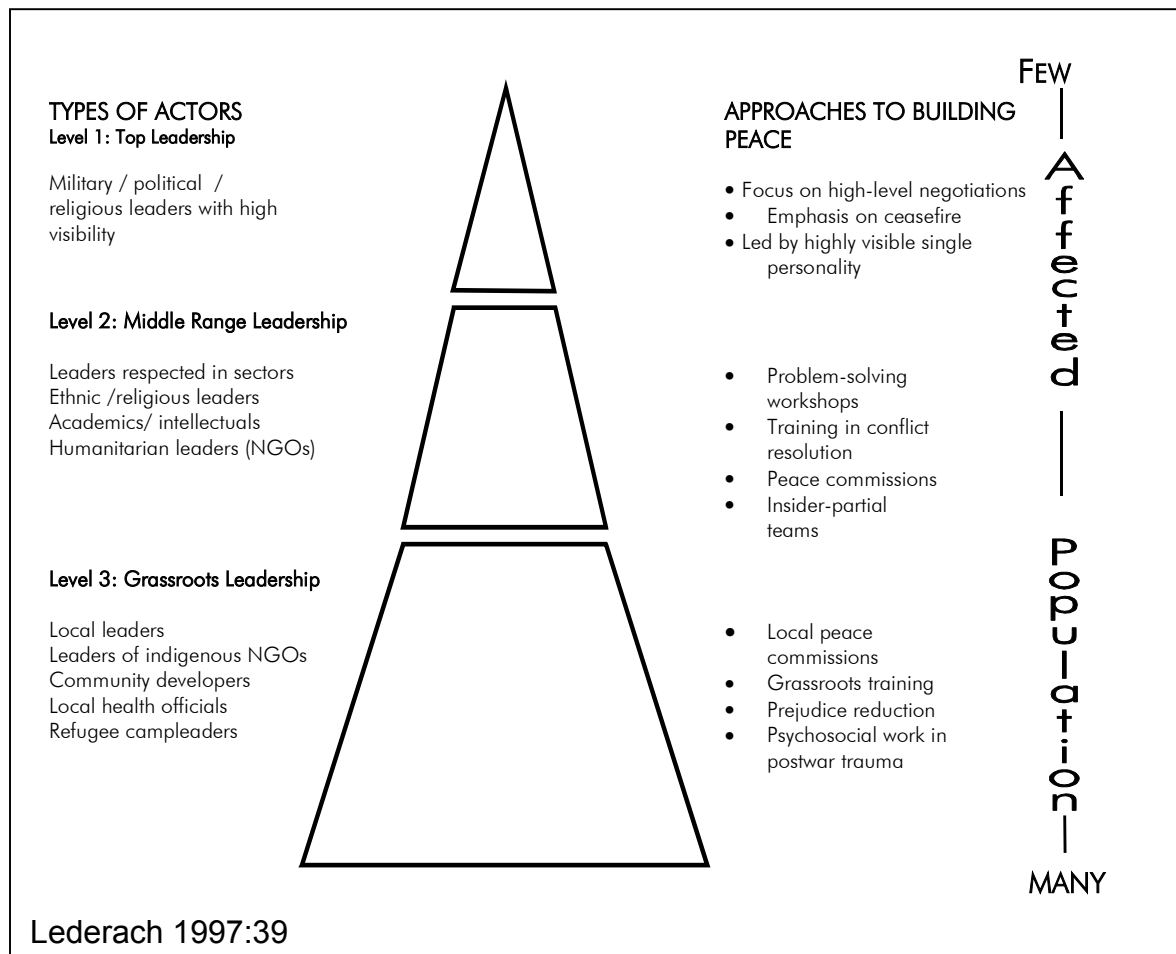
TYPES OF ACTORS
Level 1: Top Leadership

Military / political / religious leaders with high visibility

APPROACHES TO BUILDING PEACE

• Focus on high-level negotiations
• Emphasis on ceasefire
• Led by highly visible single personality

FEW
Affected
Population
MANY

Level 2: Middle Range Leadership

Leaders respected in sectors
Ethnic /religious leaders
Academics/ intellectuals
Humanitarian leaders (NGOs)

• Problem-solving workshops
• Training in conflict resolution
• Peace commissions
• Insider-partial teams

Level 3: Grassroots Leadership

Local leaders
Leaders of indigenous NGOs
Community developers
Local health officials
Refugee campleaders

• Local peace commissions
• Grassroots training
• Prejudice reduction
• Psychosocial work in postwar trauma

Lederach 1997:39